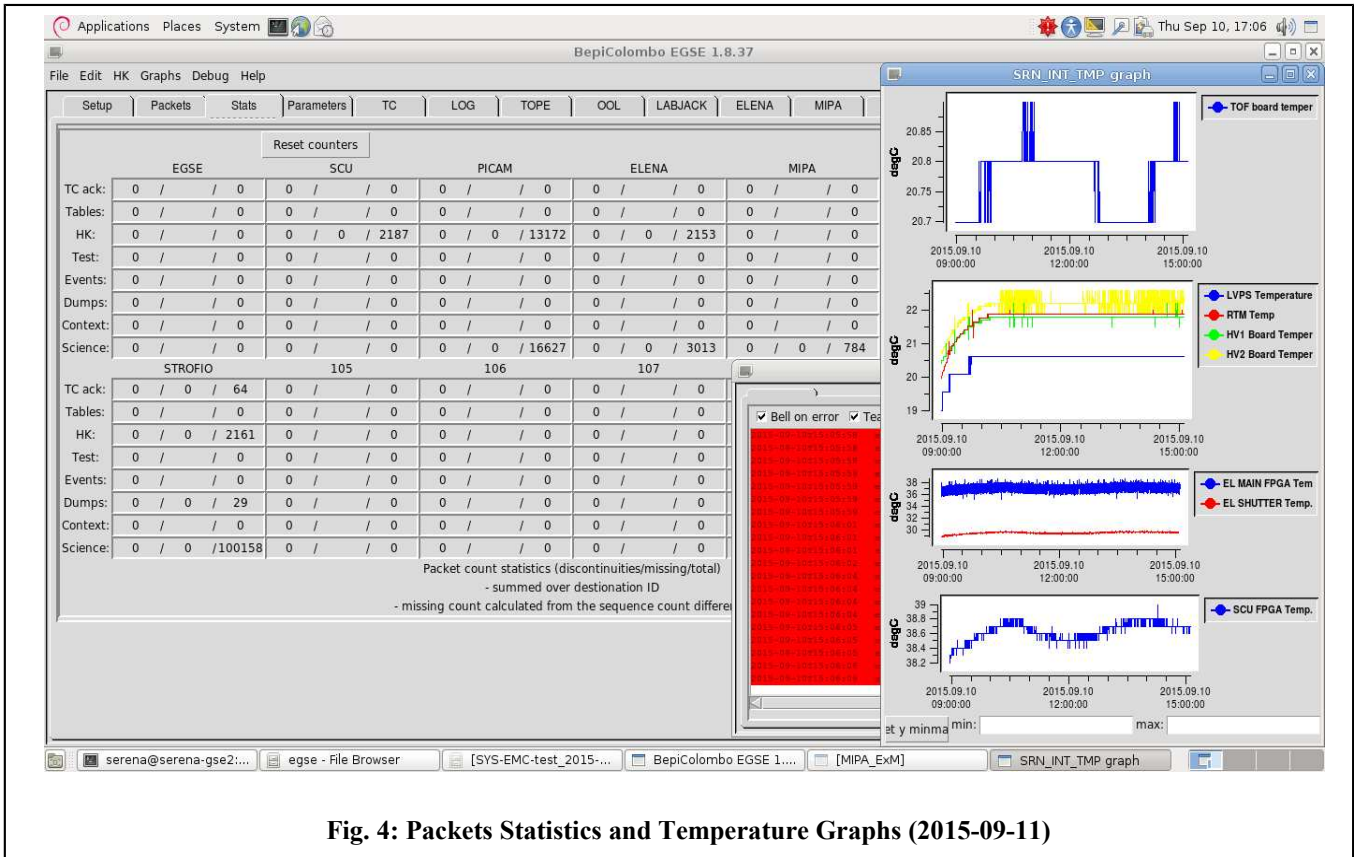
Applications Places System

Thu Sep 10, 17:06

BepiColombo EGSE 1.8.37

File Edit HK Graphs Debug Help

Setup | Packets | Stats | Parameters | TC | LOG | TOPE | OOL | LABJACK | ELENA | MIPA

Reset counters

| | EGSE | SCU | PICAM | ELENA | MIPA |
|---|---|---|---|---|---|
| TC ack: | 0 / / 0 | 0 / / 0 | 0 / / 0 | 0 / / 0 | 0 / / 0 |
| Tables: | 0 / / 0 | 0 / / 0 | 0 / / 0 | 0 / / 0 | 0 / / 0 |
| HK: | 0 / / 0 | 0 / 0 / 2187 | 0 / 0 / 13172 | 0 / 0 / 2153 | 0 / / 0 |
| Test: | 0 / / 0 | 0 / / 0 | 0 / / 0 | 0 / / 0 | 0 / / 0 |
| Events: | 0 / / 0 | 0 / / 0 | 0 / / 0 | 0 / / 0 | 0 / / 0 |
| Dumps: | 0 / / 0 | 0 / / 0 | 0 / / 0 | 0 / / 0 | 0 / / 0 |
| Context: | 0 / / 0 | 0 / / 0 | 0 / / 0 | 0 / / 0 | 0 / / 0 |
| Science: | 0 / / 0 | 0 / / 0 | 0 / 0 / 16627 | 0 / 0 / 3013 | 0 / 0 / 784 |

| | STROFIO | 105 | 106 | 107 |
|---|---|---|---|---|
| TC ack: | 0 / 0 / 64 | 0 / / 0 | 0 / / 0 | 0 / / 0 |
| Tables: | 0 / / 0 | 0 / / 0 | 0 / / 0 | 0 / / 0 |
| HK: | 0 / 0 / 2161 | 0 / / 0 | 0 / / 0 | 0 / / 0 |
| Test: | 0 / / 0 | 0 / / 0 | 0 / / 0 | 0 / / 0 |
| Events: | 0 / / 0 | 0 / / 0 | 0 / / 0 | 0 / / 0 |
| Dumps: | 0 / 0 / 29 | 0 / / 0 | 0 / / 0 | 0 / / 0 |
| Context: | 0 / / 0 | 0 / / 0 | 0 / / 0 | 0 / / 0 |
| Science: | 0 / 0 /100158 | 0 / / 0 | 0 / / 0 | 0 / / 0 |

Packet count statistics (discontinuities/missing/total)
- summed over destionation ID
- missing count calculated from the sequence count differe

Bell on error Tea

SRN_INT_TMP graph

TOF board temper
20.85 20.8 20.75 20.7
degC
2015.09.10 09:00:00 2015.09.10 12:00:00 2015.09.10 15:00:00

LVPS Temperature
RTM Temp
HV1 Board Temper
HV2 Board Temper
22 21 20 19
degC
2015.09.10 09:00:00 2015.09.10 12:00:00 2015.09.10 15:00:00

EL MAIN FPGA Tem
EL SHUTTER Temp.
38 36 34 32 30
degC
2015.09.10 09:00:00 2015.09.10 12:00:00 2015.09.10 15:00:00

SCU FPGA Temp.
39 38.8 38.6 38.4 38.2
degC
2015.09.10 09:00:00 2015.09.10 12:00:00 2015.09.10 15:00:00

et y minma min: max:

serena@serena-gse2:... | egse - File Browser | [SYS-EMC-test_2015-... | BepiColombo EGSE 1.... | [MIPA_ExM] | SRN_INT_TMP graph

Fig. 4: Packets Statistics and Temperature Graphs (2015-09-11)